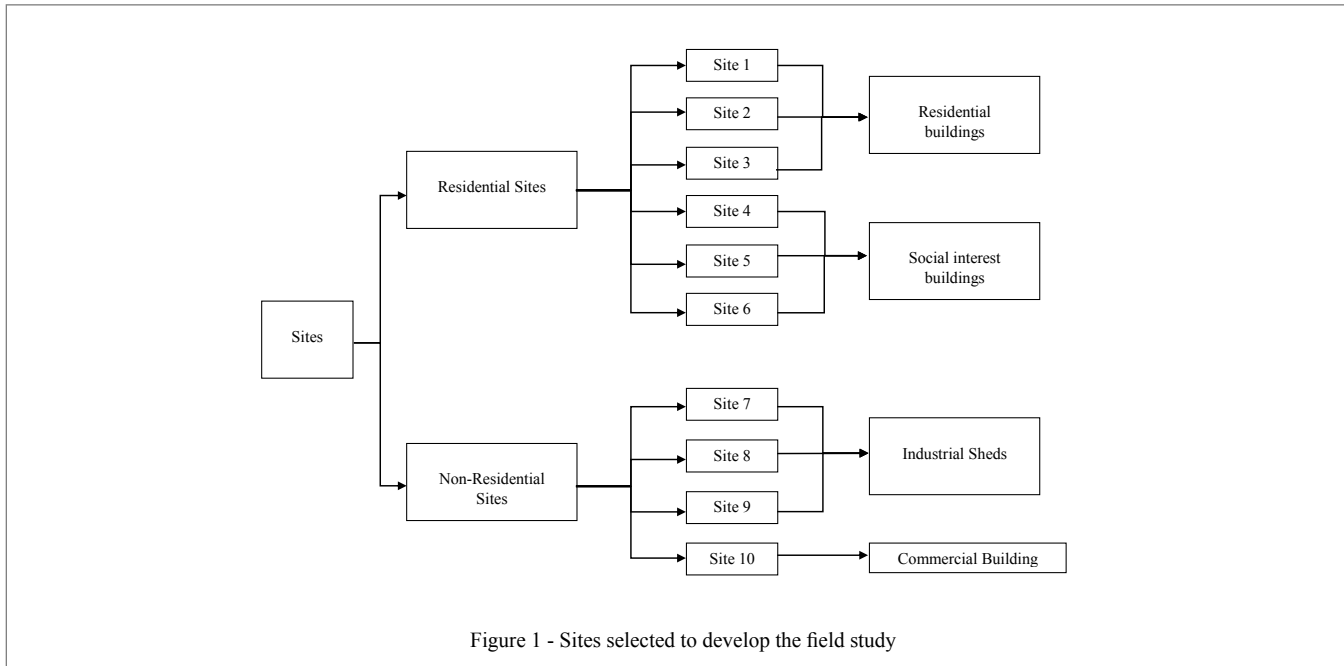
Sites

Residential Sites

Non-Residential Sites

Site 1

Site 2

Site 3

Site 4

Site 5

Site 6

Site 7

Site 8

Site 9

Site 10

Residential buildings

Social interest buildings

Industrial Sheds

Commercial Building

Figure 1 - Sites selected to develop the field study